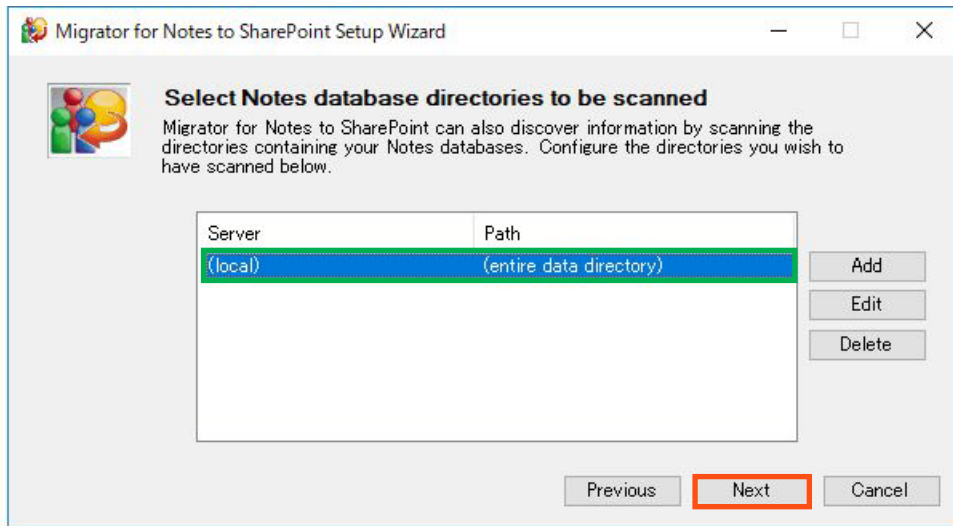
Migrator for Notes to SharePoint Setup Wizard

Select Notes database directories to be scanned

Migrator for Notes to SharePoint can also discover information by scanning the directories containing your Notes databases. Configure the directories you wish to have scanned below.

| Server | Path |
|---|---|
| (local) | (entire data directory) |

Add
Edit
Delete

Previous
Next
Cancel